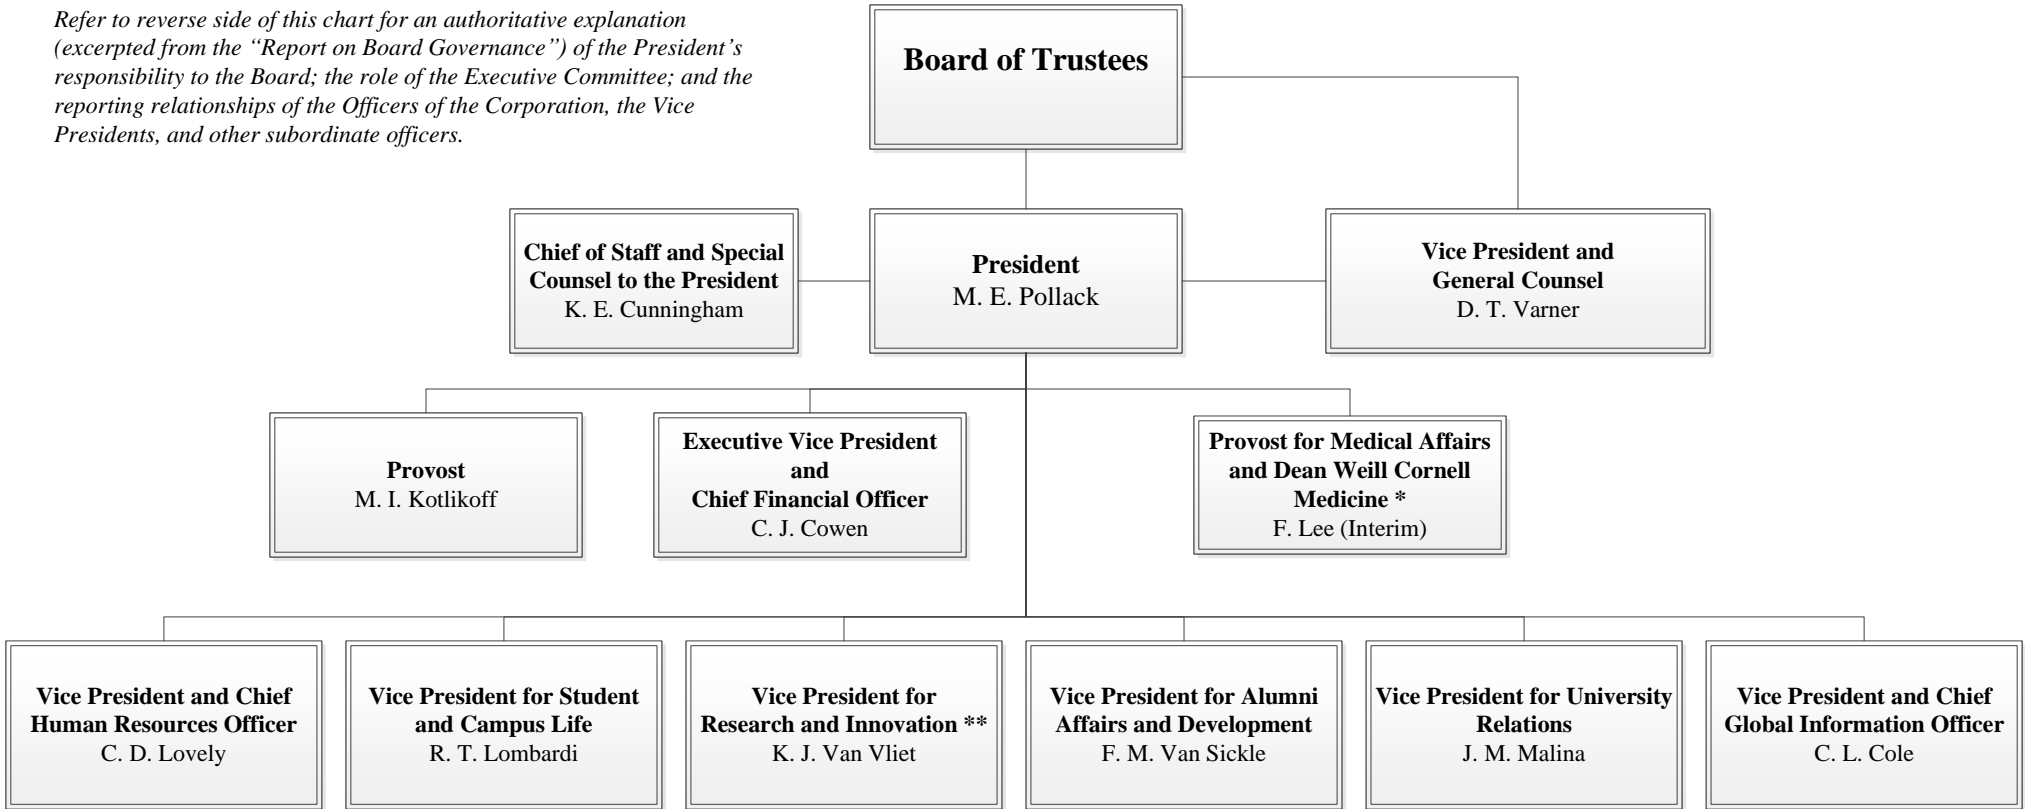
Refer to reverse side of this chart for an authoritative explanation (excerpted from the "Report on Board Governance") of the President's responsibility to the Board; the role of the Executive Committee; and the reporting relationships of the Officers of the Corporation, the Vice Presidents, and other subordinate officers.

Board of Trustees

Chief of Staff and Special Counsel to the President
K. E. Cunningham

President
M. E. Pollack

Vice President and General Counsel
D. T. Varner

Provost
M. I. Kotlikoff

Executive Vice President and Chief Financial Officer
C. J. Cowen

Provost for Medical Affairs and Dean Weill Cornell Medicine *
F. Lee (Interim)

Vice President and Chief Human Resources Officer
C. D. Lovely

Vice President for Student and Campus Life
R. T. Lombardi

Vice President for Research and Innovation **
K. J. Van Vliet

Vice President for Alumni Affairs and Development
F. M. Van Sickle

Vice President for University Relations
J. M. Malina

Vice President and Chief Global Information Officer
C. L. Cole